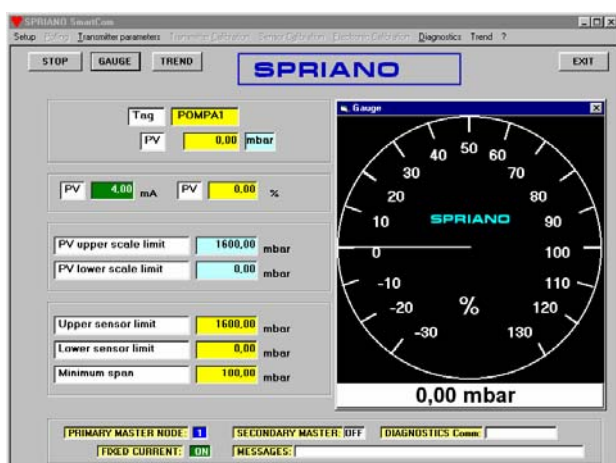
SPRIANO SmartCom

Setup Polling Transmitter parameters Transmitter Calibration Sensor Calibration Electronic Calibration Diagnostics Trend ?

STOP GAUGE TREND

SPRIANO

EXIT

Tag POMPA1

PV 0,00 mbar

PV 4,00 mA PV 0,00 %

PV upper scale limit 1600,00 mbar

PV lower scale limit 0,00 mbar

Upper sensor limit 1600,00 mbar

Lower sensor limit 0,00 mbar

Minimum span 100,00 mbar

Gauge

40 50 60 30 70 20 80 10 90 0 100 -10 110 -20 120 -30 130

SPRIANO

%

0,00 mbar

PRIMARY MASTER NODE: 1 SECONDARY MASTER: OFF DIAGNOSTICS Comm:

FIXED CURRENT: ON MESSAGES: